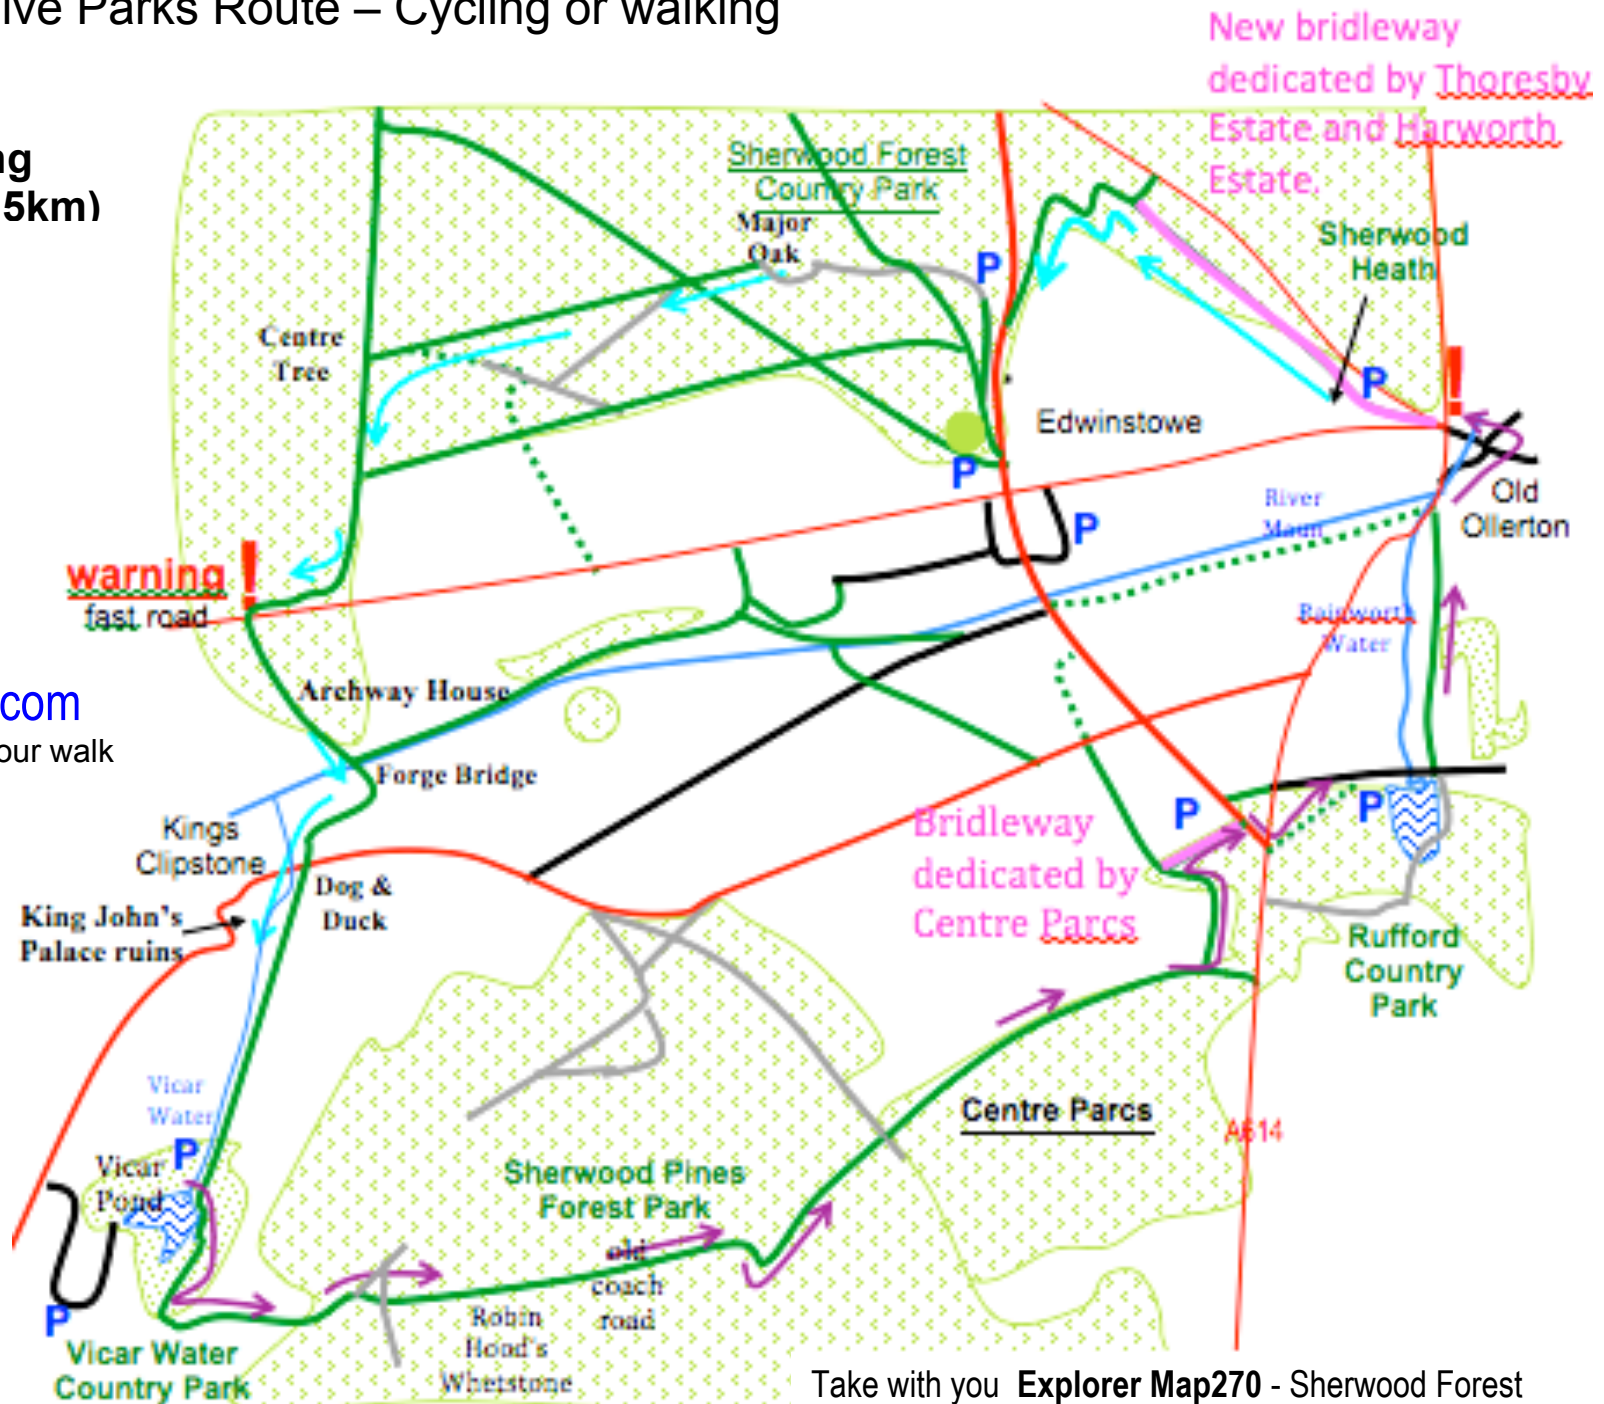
ive Parks Route – Cycling or walking

ng
5km)

com
our walk

New bridleway dedicated by Thoresby Estate and Harworth Estate.

Sherwood Forest Country Park

Major Oak

Centre Tree

P

Sherwood Heath

P

Edwinstowe

P

River Maun

P

Old Ollerton

warning ! fast road

Rainworth Water

Archway House

Forge Bridge

Kings Clipstone

Bridleway dedicated by Centre Parcs

P

P

King John's Palace ruins

Dog & Duck

Rufford Country Park

Vicar Water

Centre Parcs

A614

Vicar Pond P

Sherwood Pines Forest Park

old coach road

P

Robin Hood's Whetstone

Vicar Water Country Park

Take with you Explorer Map270 - Sherwood Forest